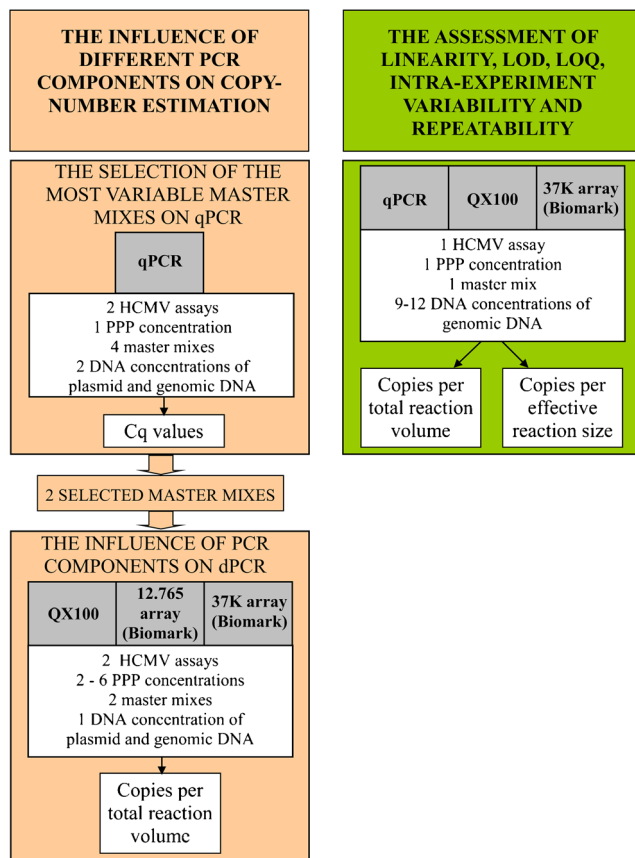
THE INFLUENCE OF DIFFERENT PCR COMPONENTS ON COPY-NUMBER ESTIMATION

THE SELECTION OF THE MOST VARIABLE MASTER MIXES ON qPCR

qPCR

2 HCMV assays
1 PPP concentration
4 master mixes
2 DNA concentrations of plasmid and genomic DNA

Cq values

2 SELECTED MASTER MIXES

THE INFLUENCE OF PCR COMPONENTS ON dPCR

| QX100 | 12.765 array (Biomark) | 37K array (Biomark) |
|---|---|---|

2 HCMV assays
2 - 6 PPP concentrations
2 master mixes
1 DNA concentration of plasmid and genomic DNA

Copies per total reaction volume

THE ASSESSMENT OF LINEARITY, LOD, LOQ, INTRA-EXPERIMENT VARIABILITY AND REPEATABILITY

| qPCR | QX100 | 37K array (Biomark) |
|---|---|---|

1 HCMV assay
1 PPP concentration
1 master mix
9-12 DNA concentrations of genomic DNA

Copies per total reaction volume

Copies per effective reaction size